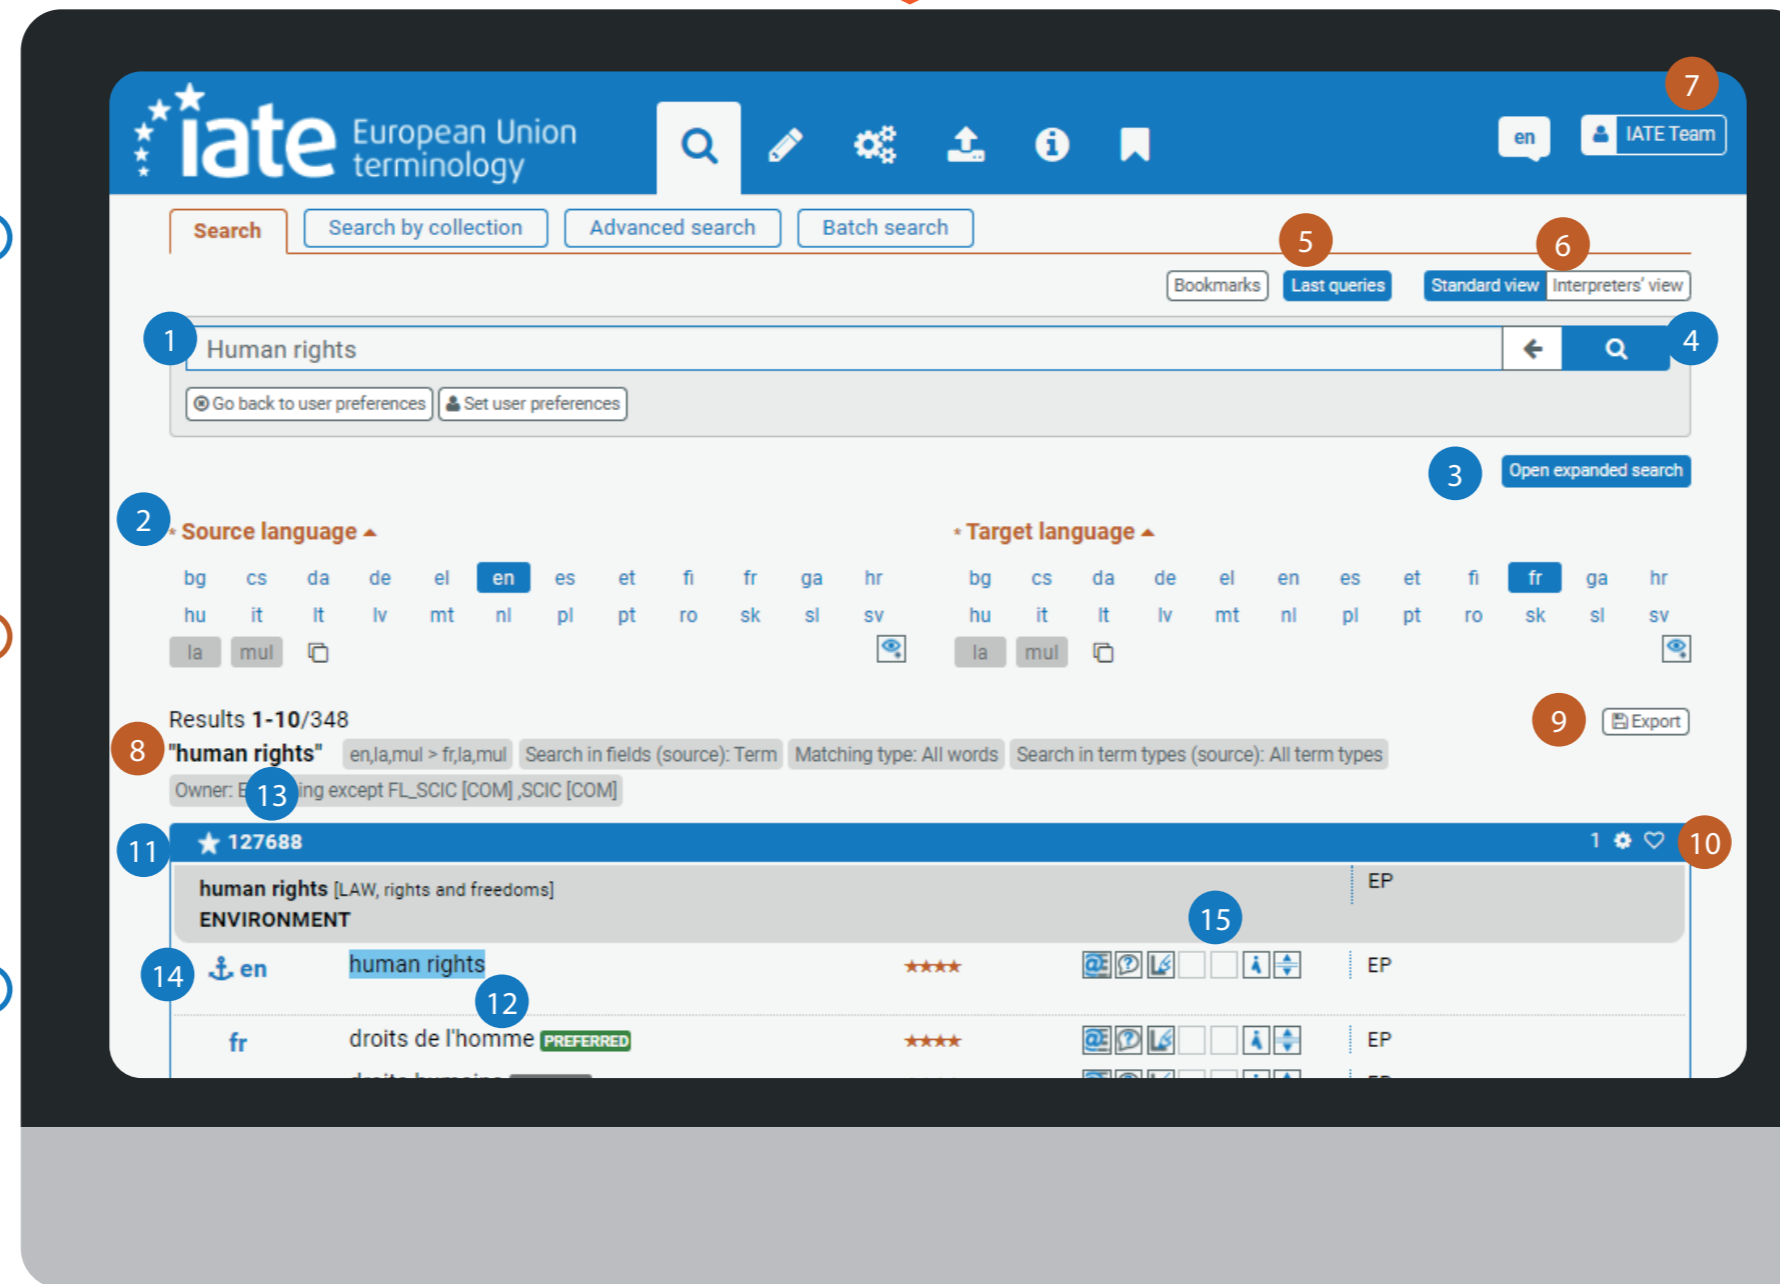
iate European Union terminology

en

IATE Team

7

Search | Search by collection | Advanced search | Batch search

5 6

Bookmarks | Last queries | Standard view | Interpreters' view

1 Human rights 4

Go back to user preferences | Set user preferences

3 Open expanded search

2 * Source language

bg cs da de el en es et fi fr ga hr
hu it lt lv mt nl pl pt ro sk sl sv
la mul

* Target language

bg cs da de el en es et fi fr ga hr
hu it lt lv mt nl pl pt ro sk sl sv
la mul

Results 1-10/348

9 Export

8 "human rights" en,la,mul > fr,la,mul | Search in fields (source): Term | Matching type: All words | Search in term types (source): All term types

Owner: E 13 ing except FL_SCIC [COM] ,SCIC [COM]

11 127688 1 10

human rights [LAW, rights and freedoms]
ENVIRONMENT

EP

15

14 en human rights ★★★★ EP

12

fr droits de l'homme PREFERRED ★★★★ EP

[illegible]